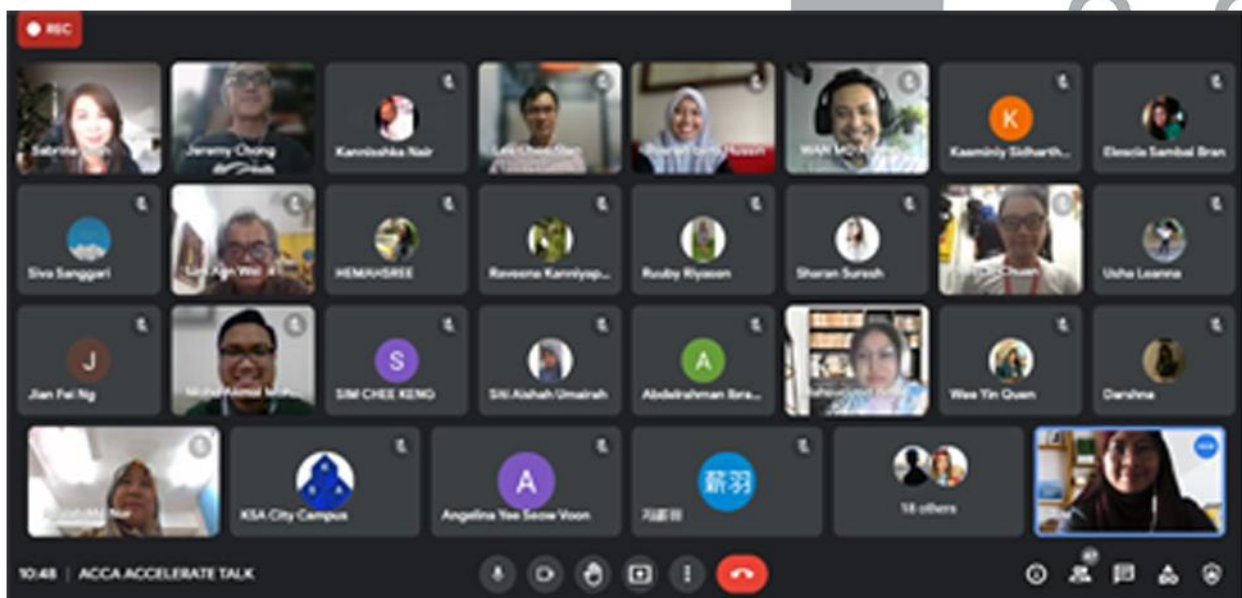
REC

Sabrina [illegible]
Jeremy Chong
Kannissha Nair
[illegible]
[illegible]
WAN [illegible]
K
Kaaminiy Sidharth...
Elescia Sambal Bran

Siva Sanggari
Lee Ken Wei
HEMAHSREE
Raveena Kanniyap...
Ruuby Riyasan
Sharan Suresh
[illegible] Chuan
Usha Leanna

J
Jian Fei Ng
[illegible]
S
SIM CHEE KENG
Siti Aishah Umairah
A
Abdelrahman Ibra...
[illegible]
Wee Yin Quen
Darshna

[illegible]
KSA City Campus
A
Angelina Yee Seow Voon
薪羽
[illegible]
18 others

10:48 | ACCA ACCELERATE TALK
47